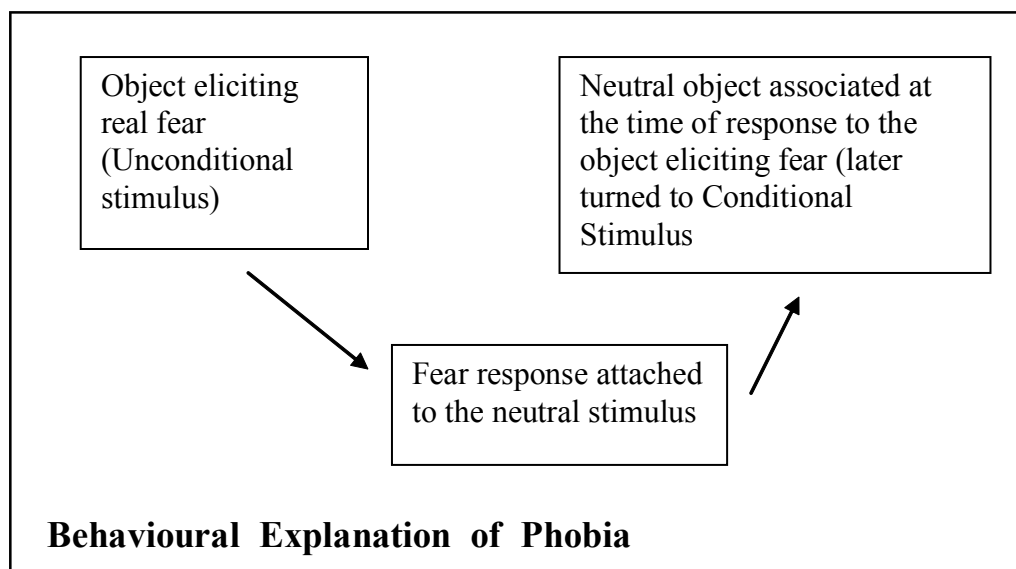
Object eliciting real fear (Unconditional stimulus)

Neutral object associated at the time of response to the object eliciting fear (later turned to Conditional Stimulus

Fear response attached to the neutral stimulus

Behavioural Explanation of Phobia